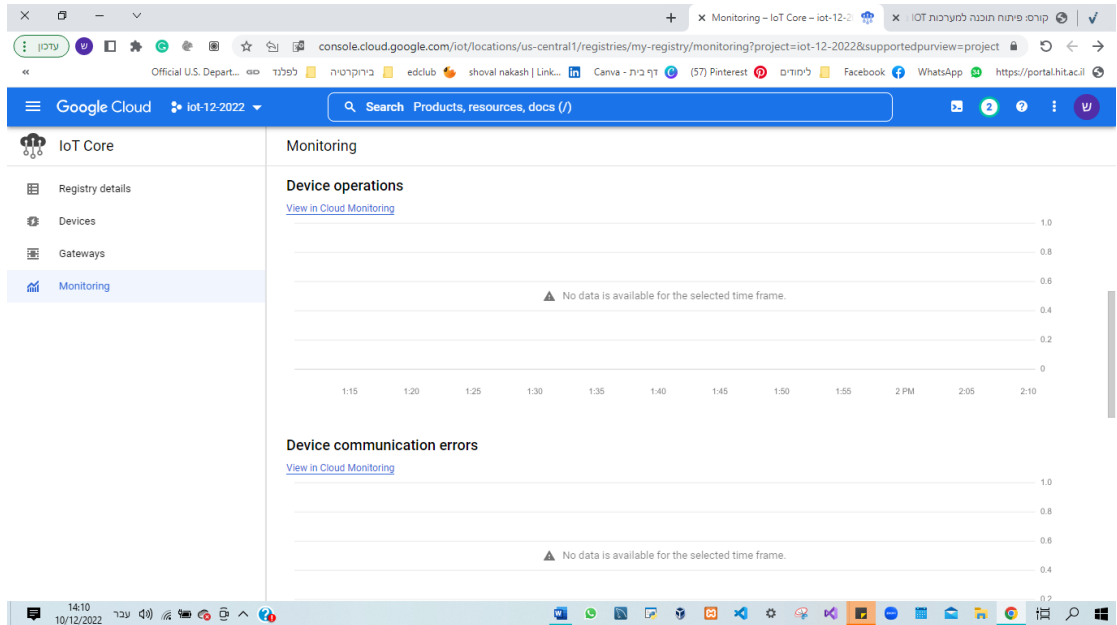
Monitoring – IoT Core – iot-12-2
קורס: פיתוח תוכנה למערכות IOT

עדכון
console.cloud.google.com/iot/locations/us-central1/registries/my-registry/monitoring?project=iot-12-2022&supportedpurview=project

Official U.S. Depart... לפלנד בירוקרטיה edclub shoval nakash | Link... Canva - דף בית (57) Pinterest לימודים Facebook WhatsApp https://portal.hit.ac.il

Google Cloud iot-12-2022
Search Products, resources, docs (/)

IoT Core
Registry details
Devices
Gateways
Monitoring

Monitoring

Device operations
View in Cloud Monitoring
No data is available for the selected time frame.
1.0
0.8
0.6
0.4
0.2
0
1:15 1:20 1:25 1:30 1:35 1:40 1:45 1:50 1:55 2 PM 2:05 2:10

Device communication errors
View in Cloud Monitoring
No data is available for the selected time frame.
1.0
0.8
0.6
0.4
0.2

14:10
10/12/2022
עבר